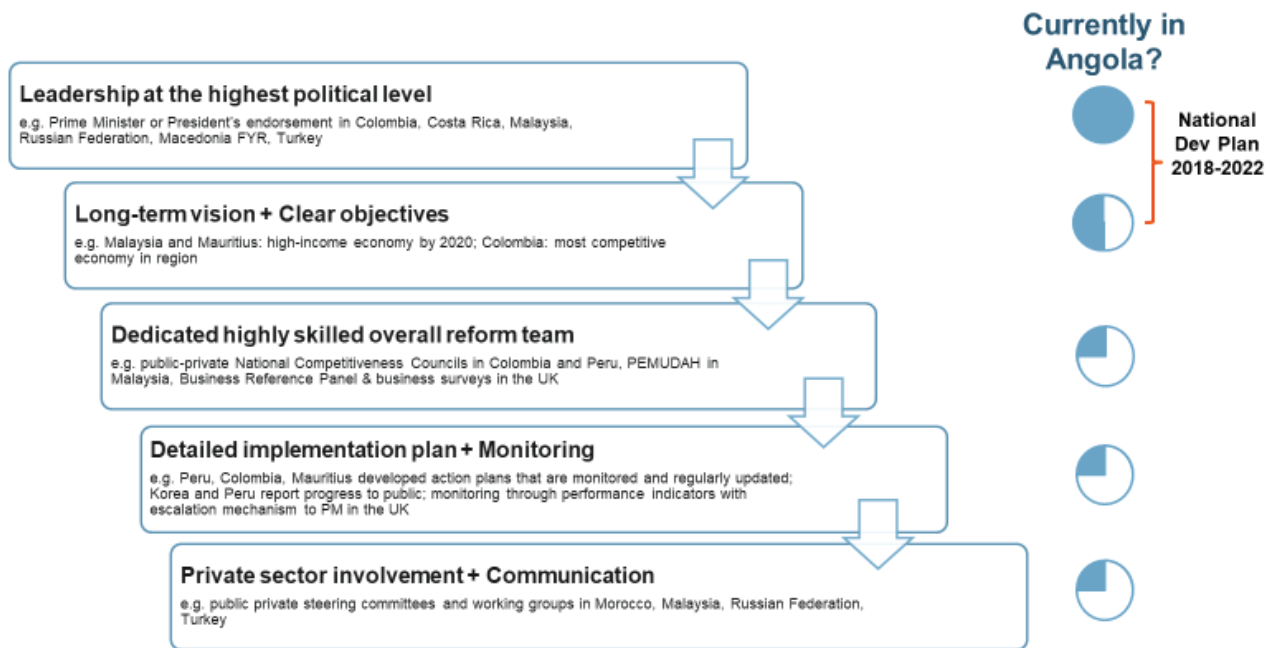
Currently in Angola?

Leadership at the highest political level
e.g. Prime Minister or President's endorsement in Colombia, Costa Rica, Malaysia, Russian Federation, Macedonia FYR, Turkey

National Dev Plan 2018-2022

Long-term vision + Clear objectives
e.g. Malaysia and Mauritius: high-income economy by 2020; Colombia: most competitive economy in region

Dedicated highly skilled overall reform team
e.g. public-private National Competitiveness Councils in Colombia and Peru, PEMUDAH in Malaysia, Business Reference Panel & business surveys in the UK

Detailed implementation plan + Monitoring
e.g. Peru, Colombia, Mauritius developed action plans that are monitored and regularly updated; Korea and Peru report progress to public; monitoring through performance indicators with escalation mechanism to PM in the UK

Private sector involvement + Communication
e.g. public private steering committees and working groups in Morocco, Malaysia, Russian Federation, Turkey